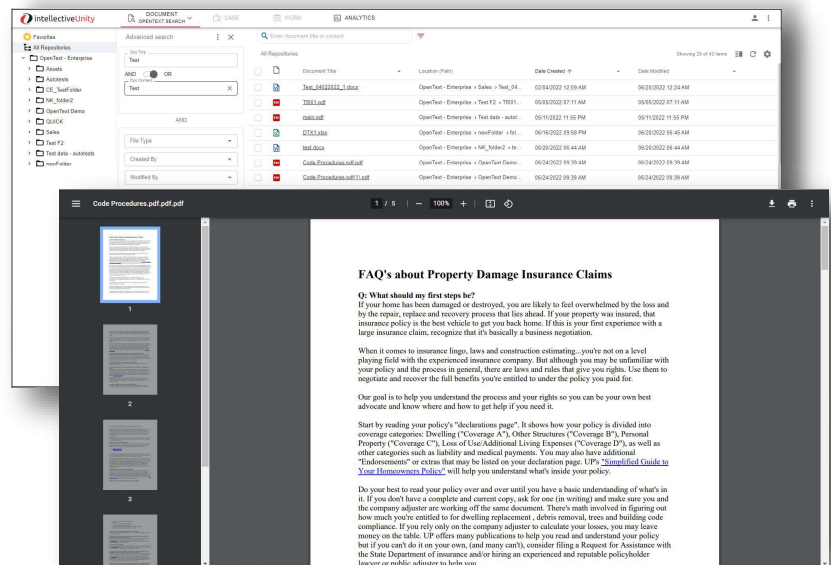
intellectiveUnity

DOCUMENT OPENTEXT SEARCH

CASE

WORK

ANALYTICS

Favorites

All Repositories

OpenText - Enterprise

Assets

Autotests

CE_TestFolder

NK_folder2

OpenText Demo

QUICK

Sales

Test F2

Test data - autotests

newFolder

Advanced search

Doc Title
Test

AND OR

Doc Content
Test

AND

File Type

Created By

Modified By

Enter document title or content

All Repositories

Showing 25 of 43 items

| | Document Title | Location (Path) | Date Created ↑ | Date Modified |
|---|---|---|---|---|
| | Test_04022022_1.docx | OpenText - Enterprise > Sales > Test_04... | 02/04/2022 12:09 AM | 06/28/2022 12:24 AM |
| | TISE1.pdf | OpenText - Enterprise > Test F2 > TISE1... | 05/05/2022 07:11 AM | 05/05/2022 07:11 AM |
| | main.pdf | OpenText - Enterprise > Test data - autot... | 05/11/2022 11:55 PM | 05/11/2022 11:55 PM |
| | DTX1.xlsx | OpenText - Enterprise > newFolder > fol... | 06/16/2022 09:58 PM | 06/28/2022 06:46 AM |
| | test.docx | OpenText - Enterprise > NK_folder2 > te... | 06/20/2022 06:44 AM | 06/20/2022 06:44 AM |
| | Code Procedures.pdf.pdf | OpenText - Enterprise > OpenText Demo... | 06/24/2022 09:39 AM | 06/24/2022 09:39 AM |
| | Code Procedures.pdf(1).pdf | OpenText - Enterprise > OpenText Demo... | 06/24/2022 09:39 AM | 06/24/2022 09:39 AM |

Code Procedures.pdf.pdf

1 / 5 | — 100% +

1

2

3

FAQ's about Property Damage Insurance Claims

Q: What should my first steps be?
If your home has been damaged or destroyed, you are likely to feel overwhelmed by the loss and by the repair, replace and recovery process that lies ahead. If your property was insured, that insurance policy is the best vehicle to get you back home. If this is your first experience with a large insurance claim, recognize that it's basically a business negotiation.

When it comes to insurance lingo, laws and construction estimating...you're not on a level playing field with the experienced insurance company. But although you may be unfamiliar with your policy and the process in general, there are laws and rules that give you rights. Use them to negotiate and recover the full benefits you're entitled to under the policy you paid for.

Our goal is to help you understand the process and your rights so you can be your own best advocate and know where and how to get help if you need it.

Start by reading your policy's "declarations page". It shows how your policy is divided into coverage categories: Dwelling ("Coverage A"), Other Structures ("Coverage B"), Personal Property ("Coverage C"), Loss of Use/Additional Living Expenses ("Coverage D"), as well as other categories such as liability and medical payments. You may also have additional "Endorsements" or extras that may be listed on your declaration page. UP's "Simplified Guide to Your Homeowners Policy" will help you understand what's inside your policy.

Do your best to read your policy over and over until you have a basic understanding of what's in it. If you don't have a complete and current copy, ask for one (in writing) and make sure you and the company adjuster are working off the same document. There's math involved in figuring out how much you're entitled to for dwelling replacement , debris removal, trees and building code compliance. If you rely only on the company adjuster to calculate your losses, you may leave money on the table. UP offers many publications to help you read and understand your policy but if you can't do it on your own, (and many can't), consider filing a Request for Assistance with the State Department of insurance and/or hiring an experienced and reputable policyholder lawyer or public adjuster to help you.